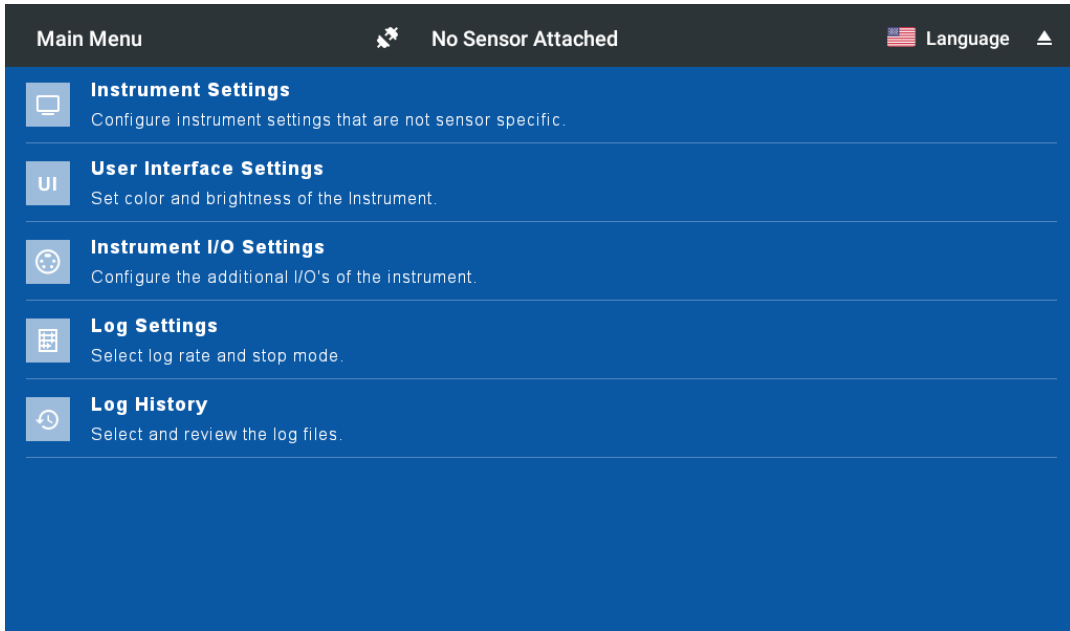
Main Menu

No Sensor Attached

Language

Instrument Settings
Configure instrument settings that are not sensor specific.

UI

User Interface Settings
Set color and brightness of the Instrument.

Instrument I/O Settings
Configure the additional I/O's of the instrument.

Log Settings
Select log rate and stop mode.

Log History
Select and review the log files.